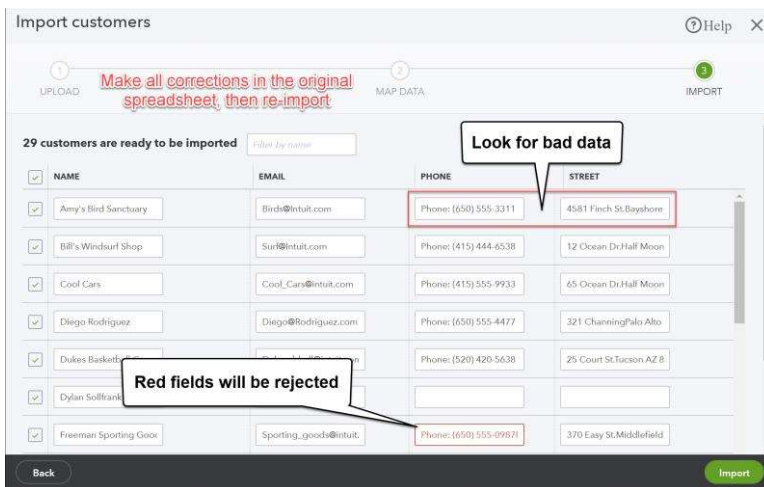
Import customers

?Help ×

1 UPLOAD

Make all corrections in the original spreadsheet, then re-import

2 MAP DATA

3 IMPORT

29 customers are ready to be imported

Filter by name

Look for bad data

| | NAME | EMAIL | PHONE | STREET |
|---|---|---|---|---|
| ✓ | Amy's Bird Sanctuary | Birds@Intuit.com | Phone: (650) 555-3311 | 4581 Finch St.Bayshore |
| ✓ | Bill's Windsurf Shop | Surf@Intuit.com | Phone: (415) 444-6538 | 12 Ocean Dr.Half Moon |
| ✓ | Cool Cars | Cool_Cars@intuit.com | Phone: (415) 555-9933 | 65 Ocean Dr.Half Moon |
| ✓ | Diego Rodriguez | Diego@Rodriguez.com | Phone: (650) 555-4477 | 321 ChanningPalo Alto |
| ✓ | Dukes Basketb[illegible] | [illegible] | Phone: (520) 420-5638 | 25 Court St.Tucson AZ 8 |
| ✓ | Dylan Sollfrank | | | |
| ✓ | Freeman Sporting Goo | Sporting_goods@intuit. | Phone: (650) 555-0987 | 370 Easy St.Middlefield |

Red fields will be rejected

Back

Import